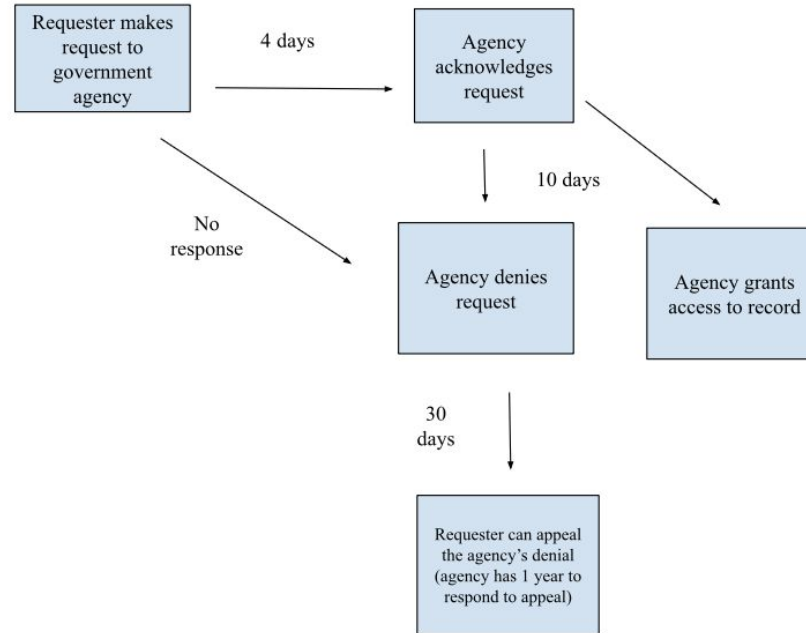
Requester makes request to government agency

4 days

Agency acknowledges request

10 days

No response

Agency denies request

Agency grants access to record

30 days

Requester can appeal the agency's denial (agency has 1 year to respond to appeal)